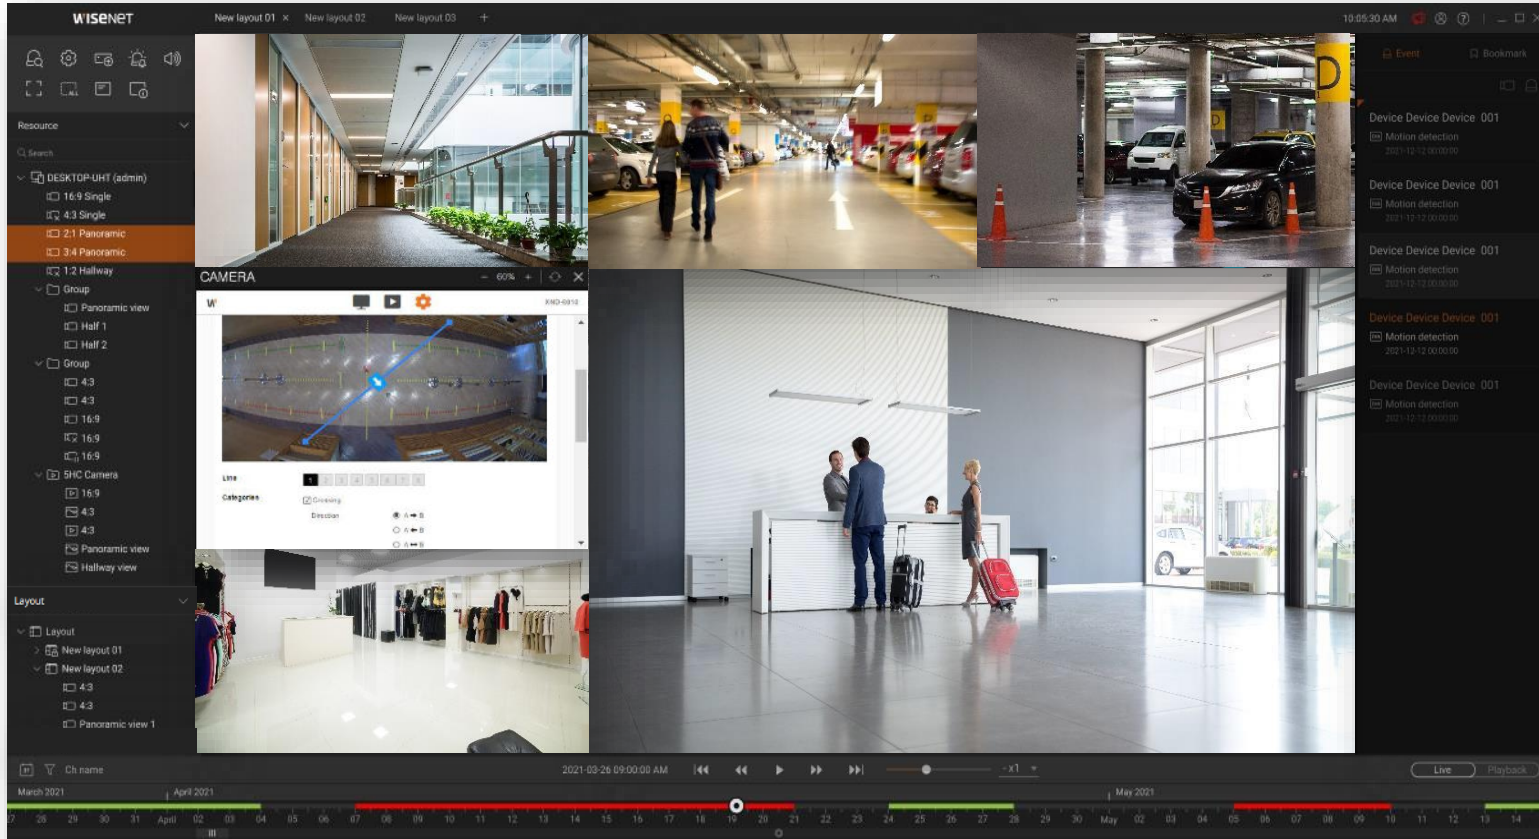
WISENET New layout 01 × New layout 02 New layout 03 +

10:05:30 AM

Resource

Search

DESKTOP-UHT (admin)
16:9 Single
4:3 Single
2:1 Panoramic
3:4 Panoramic
1:2 Hallway
Group
Panoramic view
Half 1
Half 2
Group
4:3
4:3
16:9
16:9
16:9
SHC Camera
16:9
4:3
4:3
Panoramic view
Hallway view

Layout

Layout
New layout 01
New layout 02
4:3
4:3
Panoramic view 1

CAMERA − 60% +

XNO-6010

Line 1 2 3 4 5 6 7 8
Categories Crossing
Direction A→B
A←B
A↔B

Event Bookmark

Device Device Device 001
Motion detection
2021-12-12 00:00:00

Device Device Device 001
Motion detection
2021-12-12 00:00:00

Device Device Device 001
Motion detection
2021-12-12 00:00:00

Device Device Device 001
Motion detection
2021-12-12 00:00:00

Device Device Device 001
Motion detection
2021-12-12 00:00:00

Ch name

2021-03-26 09:00:00 AM

x1

Live Playback

March 2021 April 2021 May 2021

27 28 29 30 31 April 02 03 04 05 06 07 08 09 10 11 12 13 14 15 16 17 18 19 20 21 22 23 24 25 26 27 28 29 30 May 02 03 04 05 06 07 08 09 10 11 12 13 14